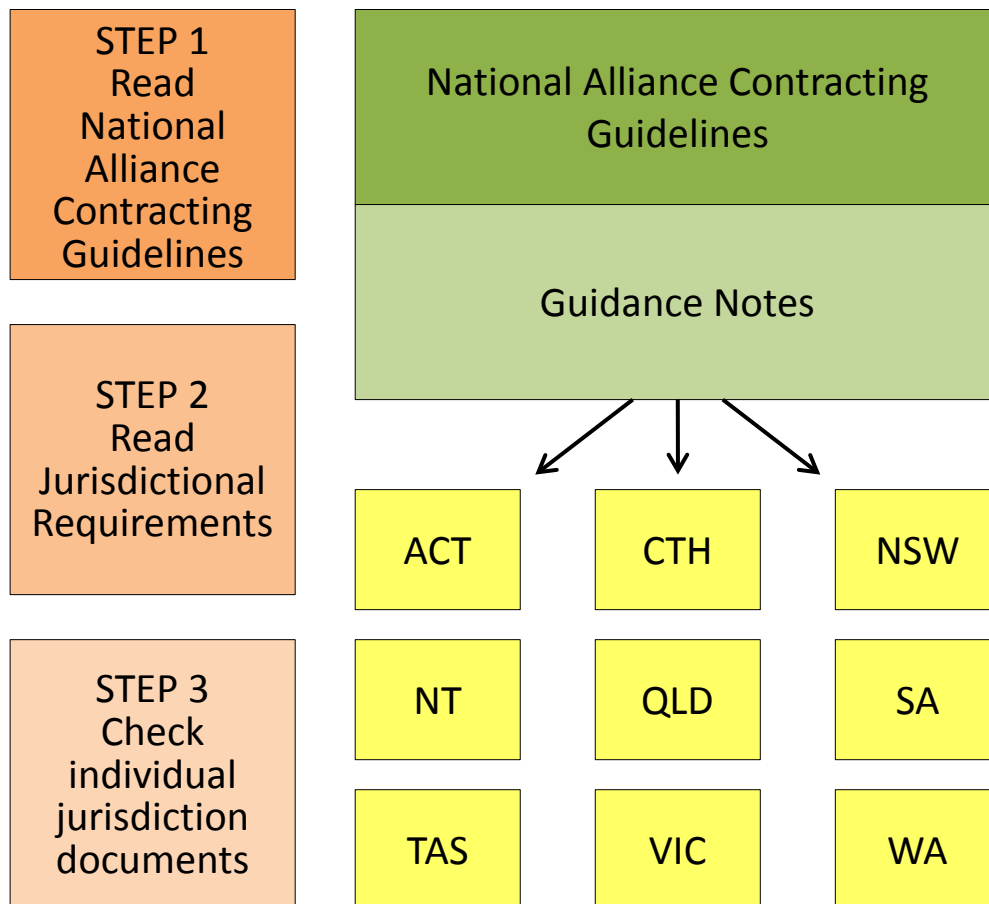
STEP 1
Read National Alliance Contracting Guidelines

National Alliance Contracting Guidelines

Guidance Notes

STEP 2
Read Jurisdictional Requirements

ACT

CTH

NSW

STEP 3
Check individual jurisdiction documents

NT

QLD

SA

TAS

VIC

WA